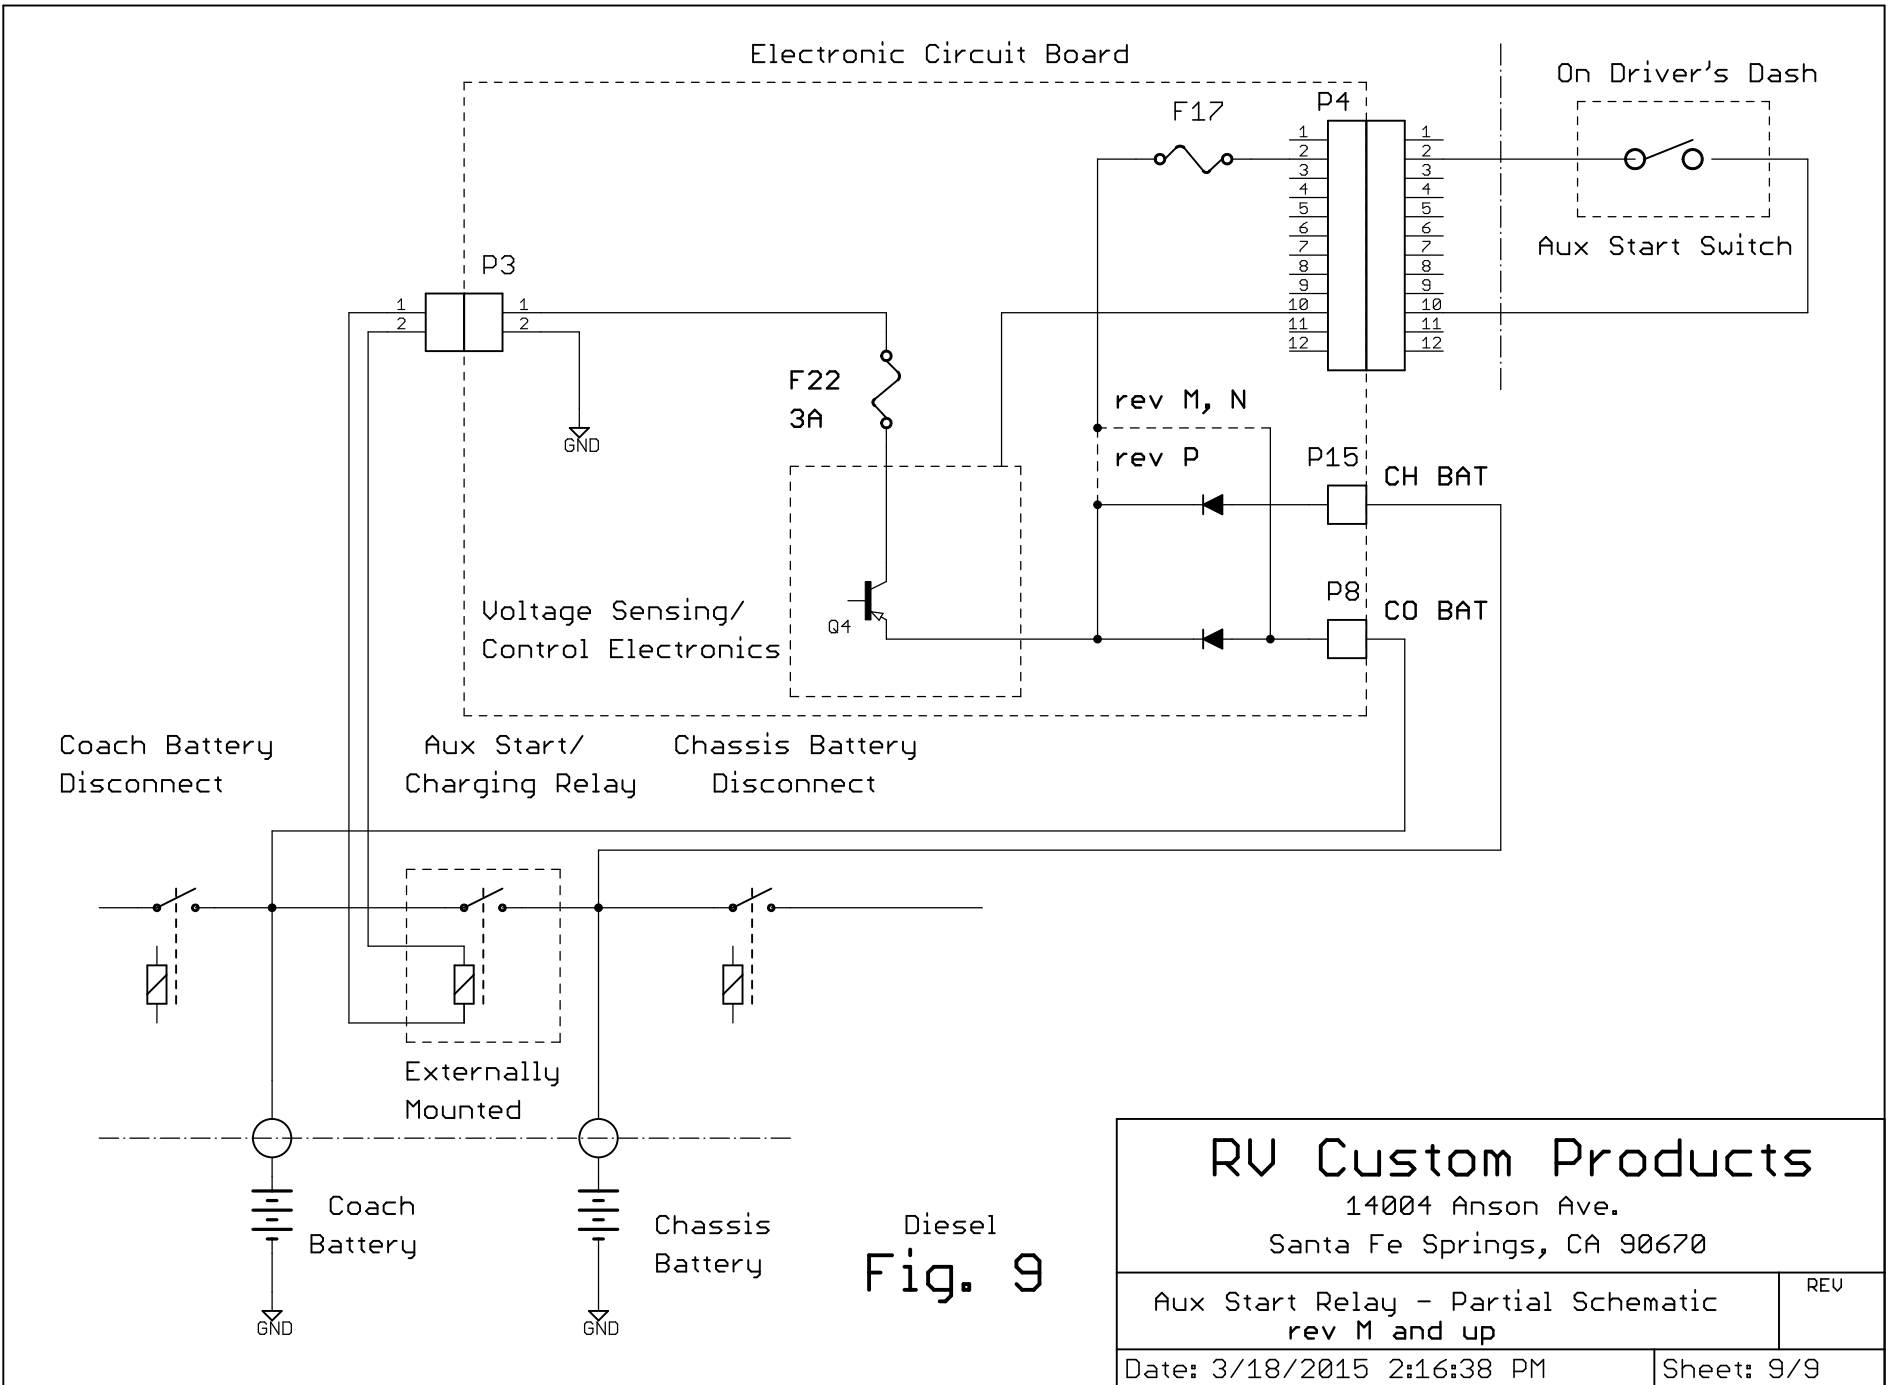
Electronic Circuit Board

On Driver's Dash

F17

P4

1
2
3
4
5
6
7
8
9
10
11
12

1
2
3
4
5
6
7
8
9
10
11
12

Aux Start Switch

P3

1
2

1
2

GND

F22
3A

rev M, N

rev P

P15

CH BAT

Voltage Sensing/
Control Electronics

Q4

P8

CO BAT

Coach Battery
Disconnect

Aux Start/
Charging Relay

Chassis Battery
Disconnect

Externally
Mounted

Coach
Battery

GND

Chassis
Battery

GND

Diesel

Fig. 9

RV Custom Products
14004 Anson Ave.
Santa Fe Springs, CA 90670

Aux Start Relay - Partial Schematic
rev M and up

REV

Date: 3/18/2015 2:16:38 PM

Sheet: 9/9